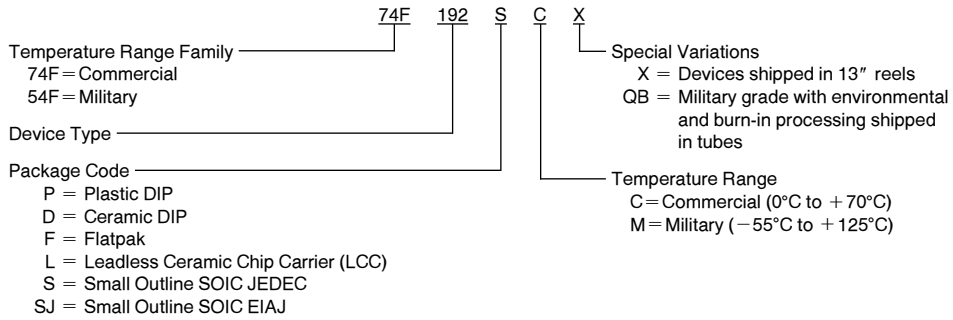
74F 192 S C X

Temperature Range Family
74F = Commercial
54F = Military

Device Type

Package Code
P = Plastic DIP
D = Ceramic DIP
F = Flatpak
L = Leadless Ceramic Chip Carrier (LCC)
S = Small Outline SOIC JEDEC
SJ = Small Outline SOIC EIAJ

Special Variations
X = Devices shipped in 13″ reels
QB = Military grade with environmental and burn-in processing shipped in tubes

Temperature Range
C = Commercial (0°C to +70°C)
M = Military (−55°C to +125°C)